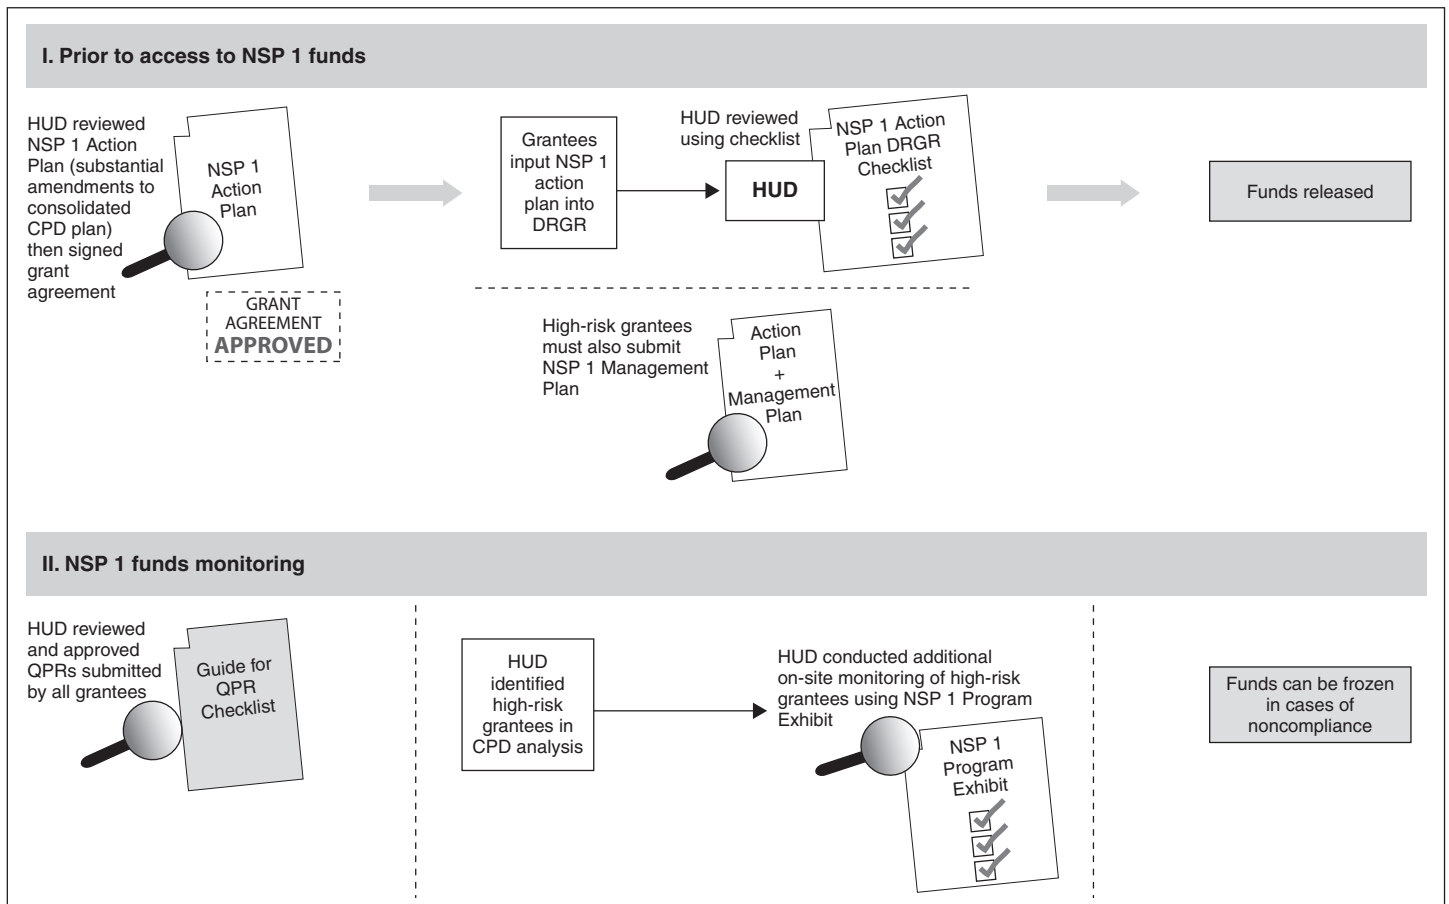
I. Prior to access to NSP 1 funds

HUD reviewed NSP 1 Action Plan (substantial amendments to consolidated CPD plan) then signed grant agreement

NSP 1 Action Plan

GRANT AGREEMENT APPROVED

Grantees input NSP 1 action plan into DRGR

HUD reviewed using checklist

HUD

NSP 1 Action Plan DRGR Checklist

Funds released

High-risk grantees must also submit NSP 1 Management Plan

Action Plan + Management Plan

II. NSP 1 funds monitoring

HUD reviewed and approved QPRs submitted by all grantees

Guide for QPR Checklist

HUD identified high-risk grantees in CPD analysis

HUD conducted additional on-site monitoring of high-risk grantees using NSP 1 Program Exhibit

NSP 1 Program Exhibit

Funds can be frozen in cases of noncompliance